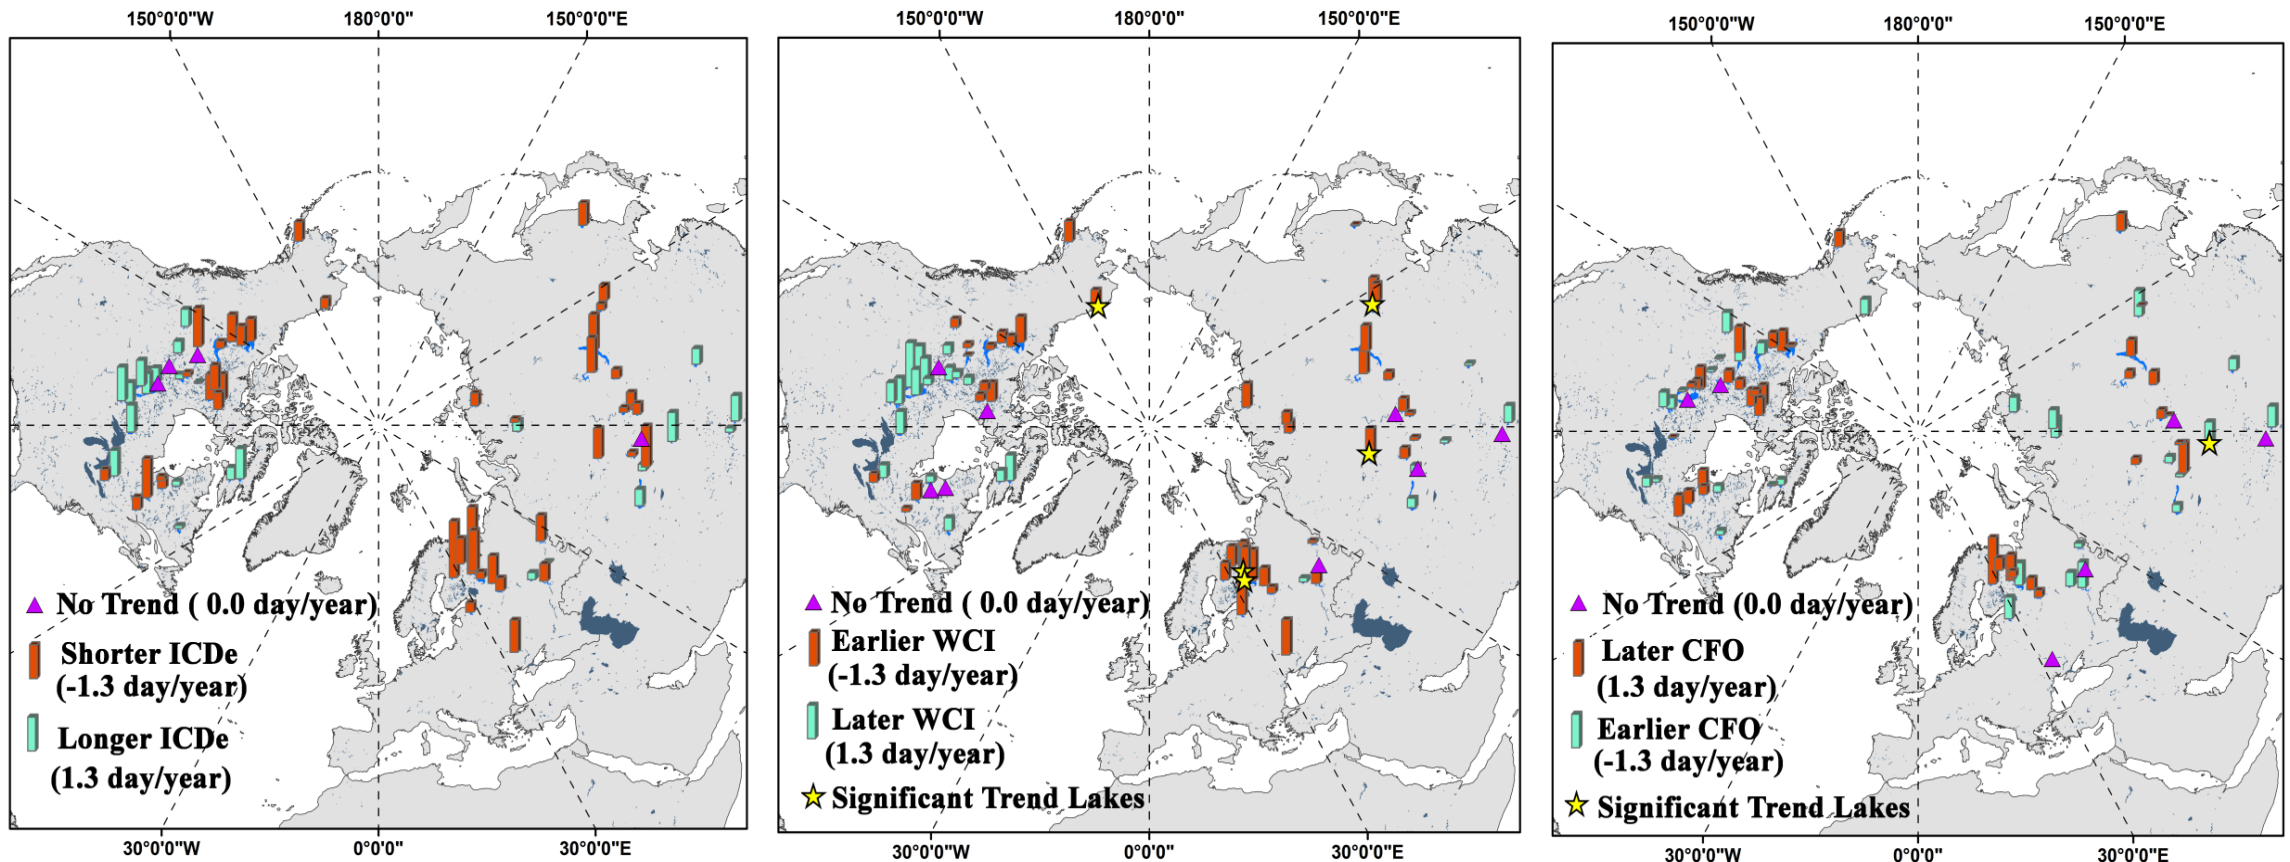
150°0'0"W 180°0'0" 150°0'0"E

No Trend ( 0.0 day/year)
Shorter ICDe (-1.3 day/year)
Longer ICDe (1.3 day/year)

30°0'0"W 0°0'0" 30°0'0"E

150°0'0"W 180°0'0" 150°0'0"E

No Trend ( 0.0 day/year)
Earlier WCI (-1.3 day/year)
Later WCI (1.3 day/year)
Significant Trend Lakes

30°0'0"W 0°0'0" 30°0'0"E

150°0'0"W 180°0'0" 150°0'0"E

No Trend (0.0 day/year)
Later CFO (1.3 day/year)
Earlier CFO (-1.3 day/year)
Significant Trend Lakes

30°0'0"W 0°0'0" 30°0'0"E